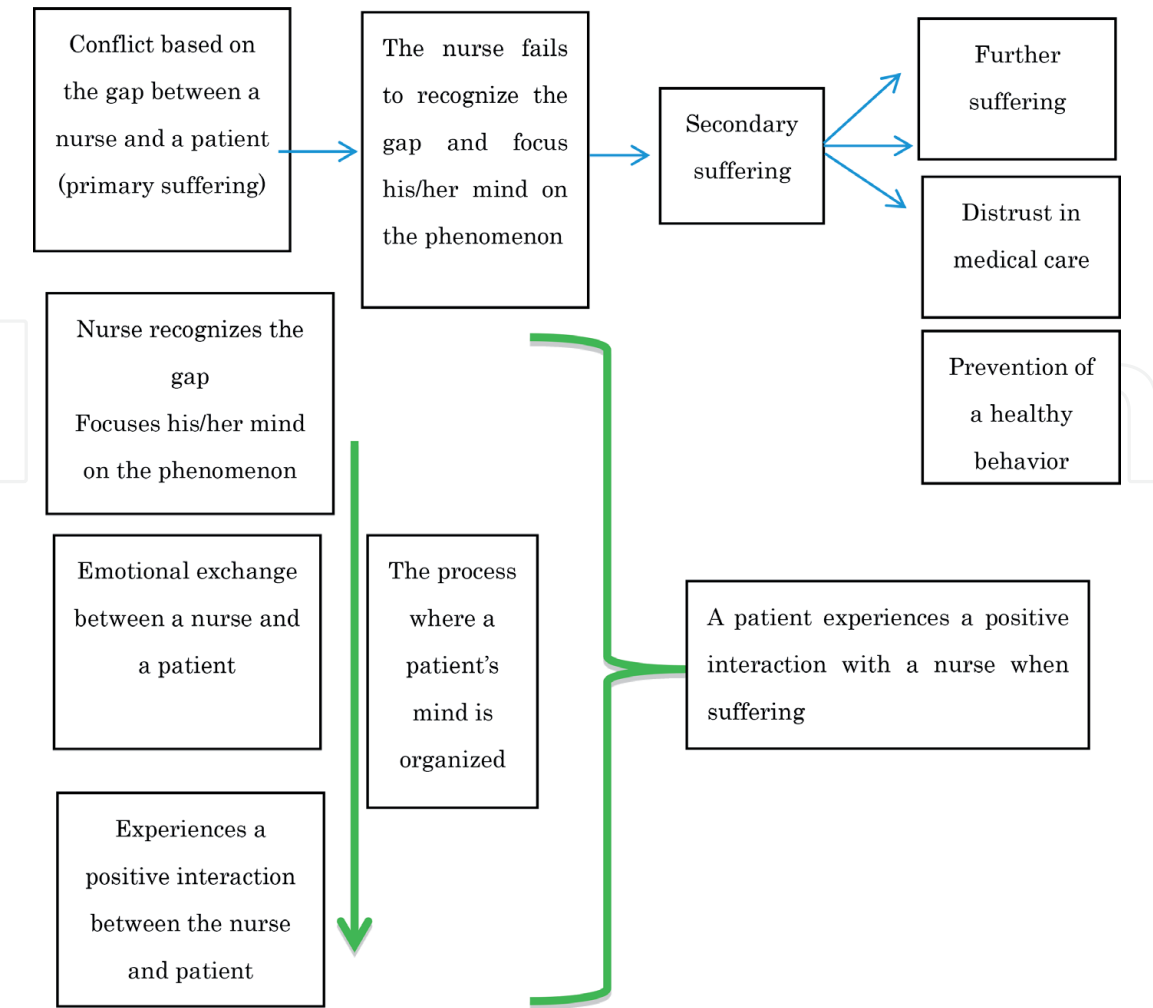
Conflict based on the gap between a nurse and a patient (primary suffering)

The nurse fails to recognize the gap and focus his/her mind on the phenomenon

Secondary suffering

Further suffering

Distrust in medical care

Prevention of a healthy behavior

Nurse recognizes the gap
Focuses his/her mind on the phenomenon

Emotional exchange between a nurse and a patient

The process where a patient's mind is organized

Experiences a positive interaction between the nurse and patient

A patient experiences a positive interaction with a nurse when suffering